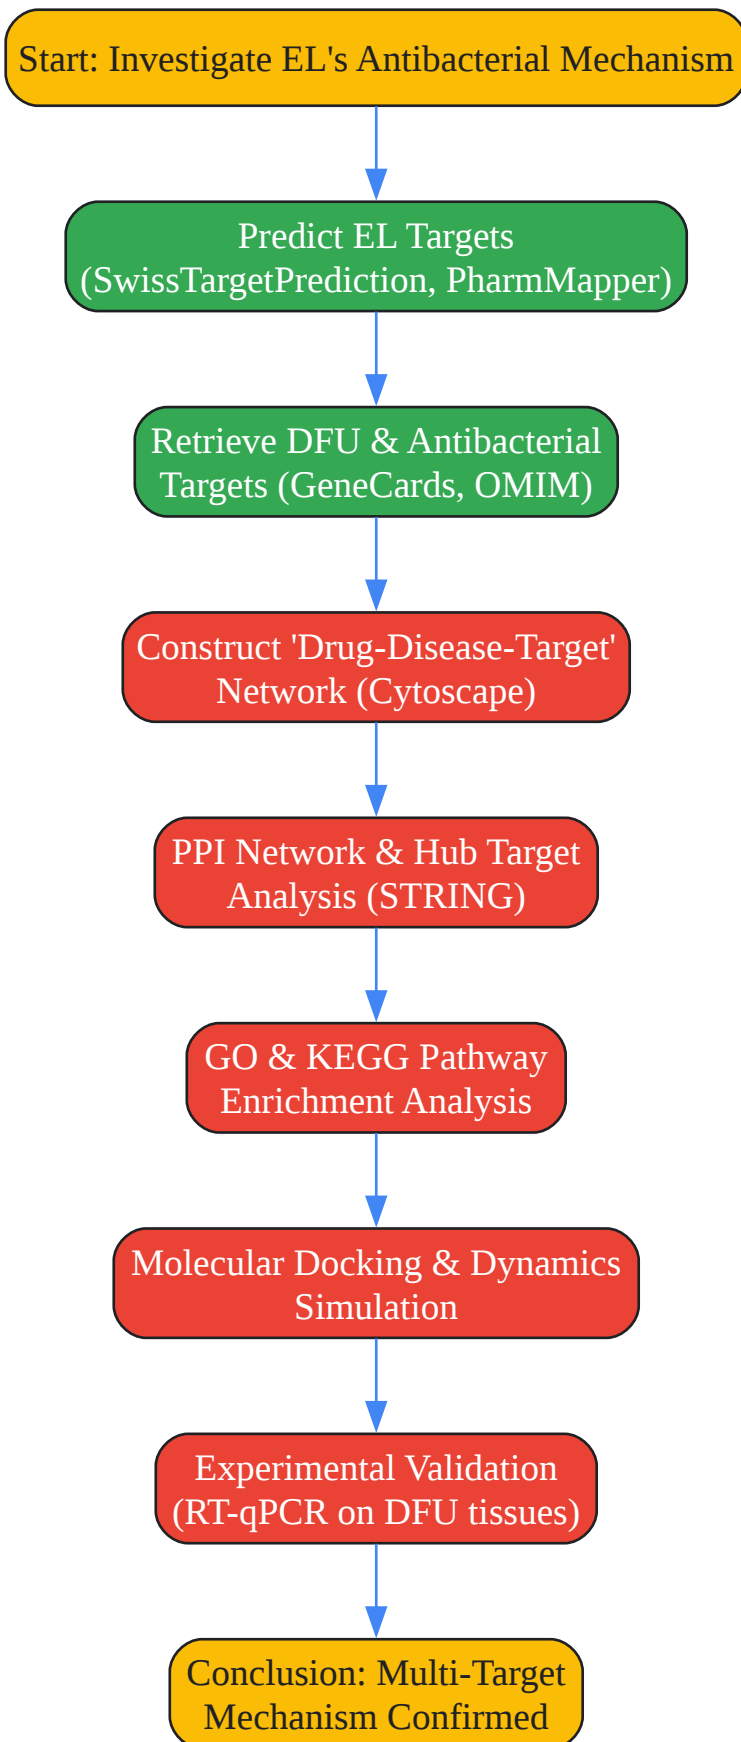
Start: Investigate EL's Antibacterial Mechanism

Predict EL Targets (SwissTargetPrediction, PharmMapper)

Retrieve DFU & Antibacterial Targets (GeneCards, OMIM)

Construct 'Drug-Disease-Target' Network (Cytoscape)

PPI Network & Hub Target Analysis (STRING)

GO & KEGG Pathway Enrichment Analysis

Molecular Docking & Dynamics Simulation

Experimental Validation (RT-qPCR on DFU tissues)

Conclusion: Multi-Target Mechanism Confirmed